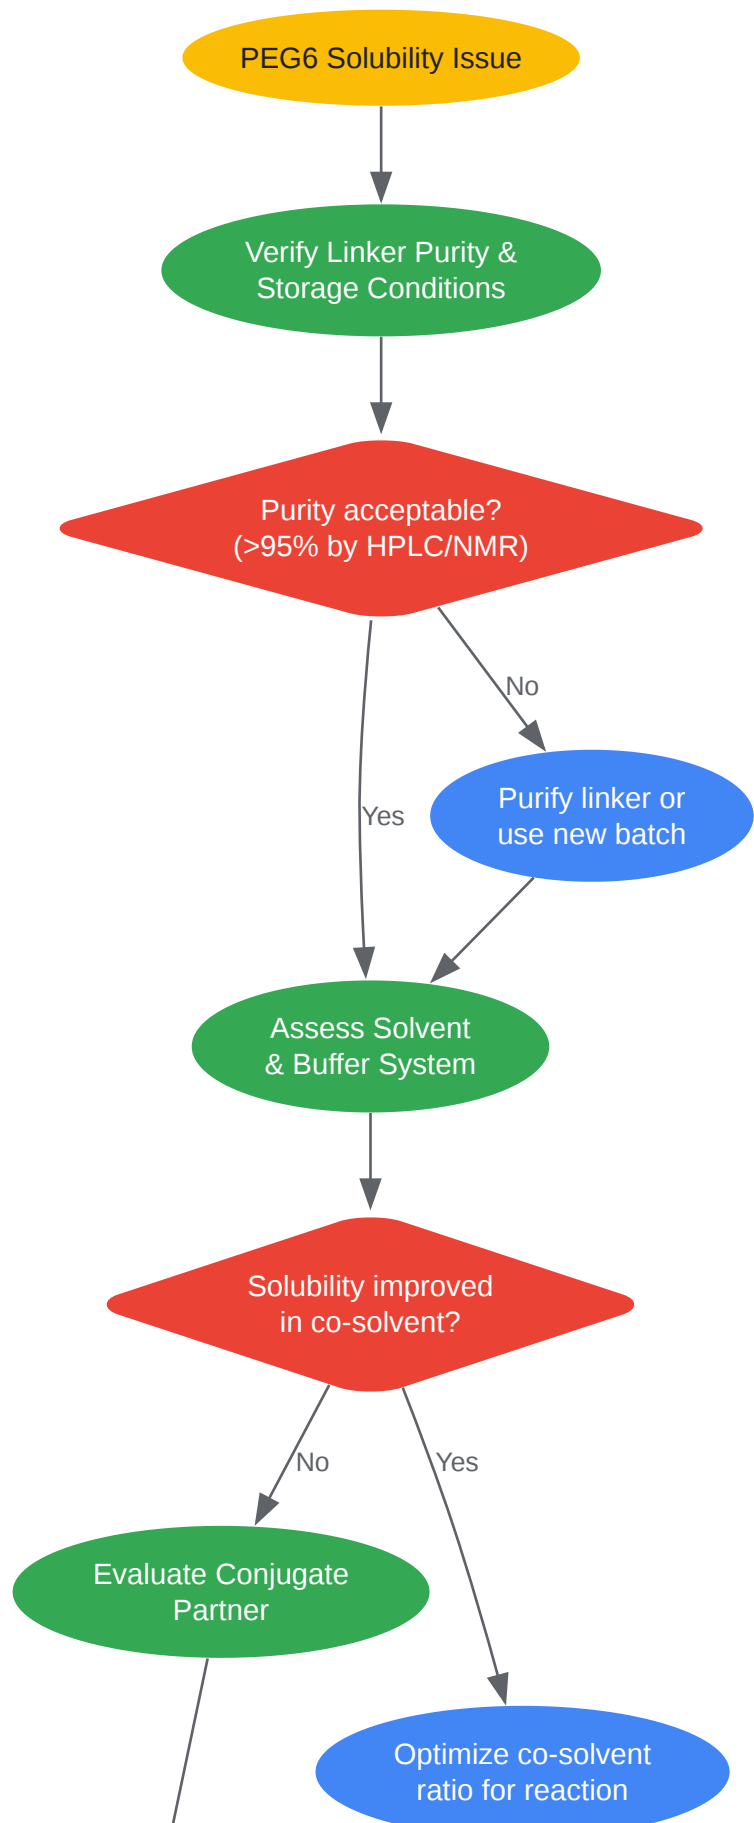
PEG6 Solubility Issue

Verify Linker Purity & Storage Conditions

Purity acceptable? (>95% by HPLC/NMR)

No

Yes

Purify linker or use new batch

Assess Solvent & Buffer System

Solubility improved in co-solvent?

No

Yes

Evaluate Conjugate Partner

Optimize co-solvent ratio for reaction